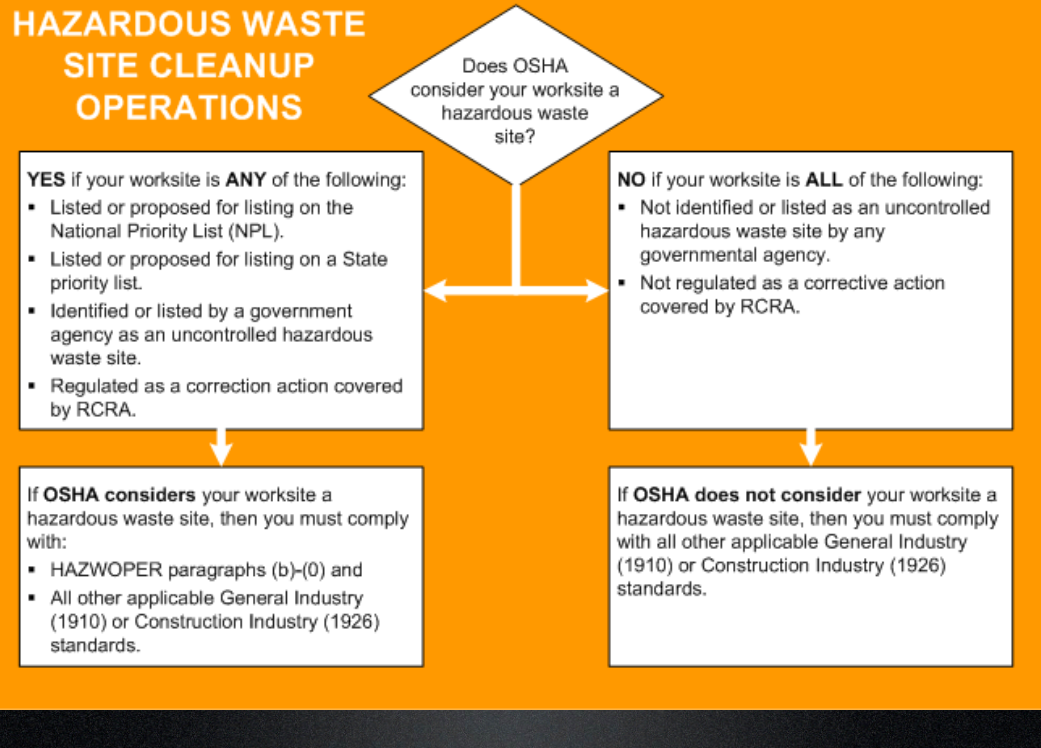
HAZARDOUS WASTE SITE CLEANUP OPERATIONS

Does OSHA consider your worksite a hazardous waste site?

YES if your worksite is ANY of the following:
- Listed or proposed for listing on the National Priority List (NPL).
- Listed or proposed for listing on a State priority list.
- Identified or listed by a government agency as an uncontrolled hazardous waste site.
- Regulated as a correction action covered by RCRA.

NO if your worksite is ALL of the following:
- Not identified or listed as an uncontrolled hazardous waste site by any governmental agency.
- Not regulated as a corrective action covered by RCRA.

If OSHA considers your worksite a hazardous waste site, then you must comply with:
- HAZWOPER paragraphs (b)-(0) and
- All other applicable General Industry (1910) or Construction Industry (1926) standards.

If OSHA does not consider your worksite a hazardous waste site, then you must comply with all other applicable General Industry (1910) or Construction Industry (1926) standards.